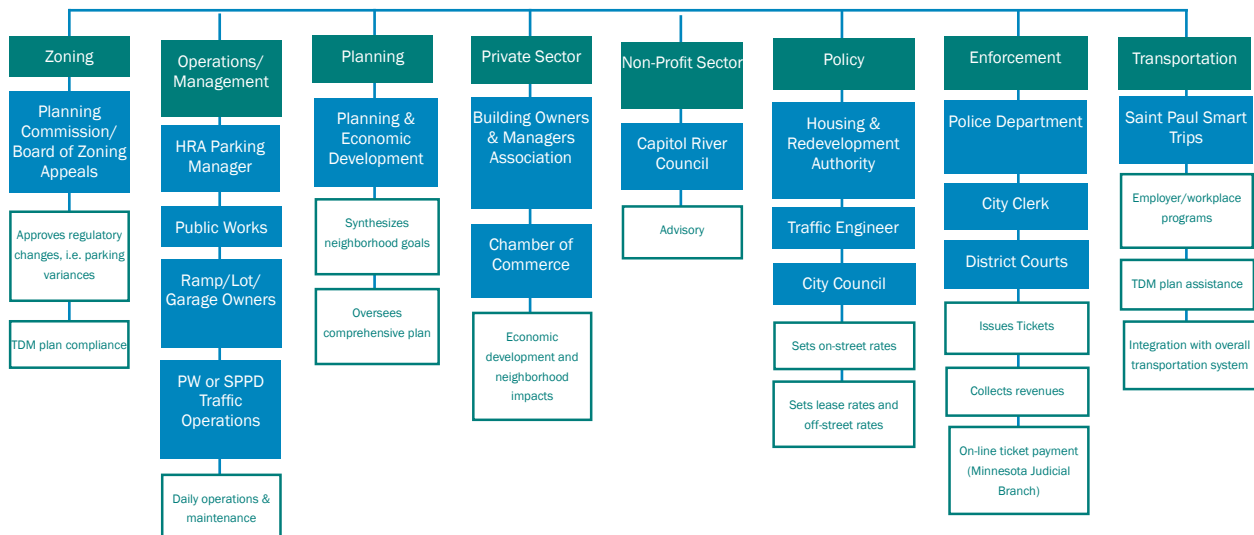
Zoning

Planning Commission/ Board of Zoning Appeals

Approves regulatory changes, i.e. parking variances

TDM plan compliance

Operations/ Management

HRA Parking Manager

Public Works

Ramp/Lot/ Garage Owners

PW or SPPD Traffic Operations

Daily operations & maintenance

Planning

Planning & Economic Development

Synthesizes neighborhood goals

Oversees comprehensive plan

Private Sector

Building Owners & Managers Association

Chamber of Commerce

Economic development and neighborhood impacts

Non-Profit Sector

Capitol River Council

Advisory

Policy

Housing & Redevelopment Authority

Traffic Engineer

City Council

Sets on-street rates

Sets lease rates and off-street rates

Enforcement

Police Department

City Clerk

District Courts

Issues Tickets

Collects revenues

On-line ticket payment (Minnesota Judicial Branch)

Transportation

Saint Paul Smart Trips

Employer/workplace programs

TDM plan assistance

Integration with overall transportation system